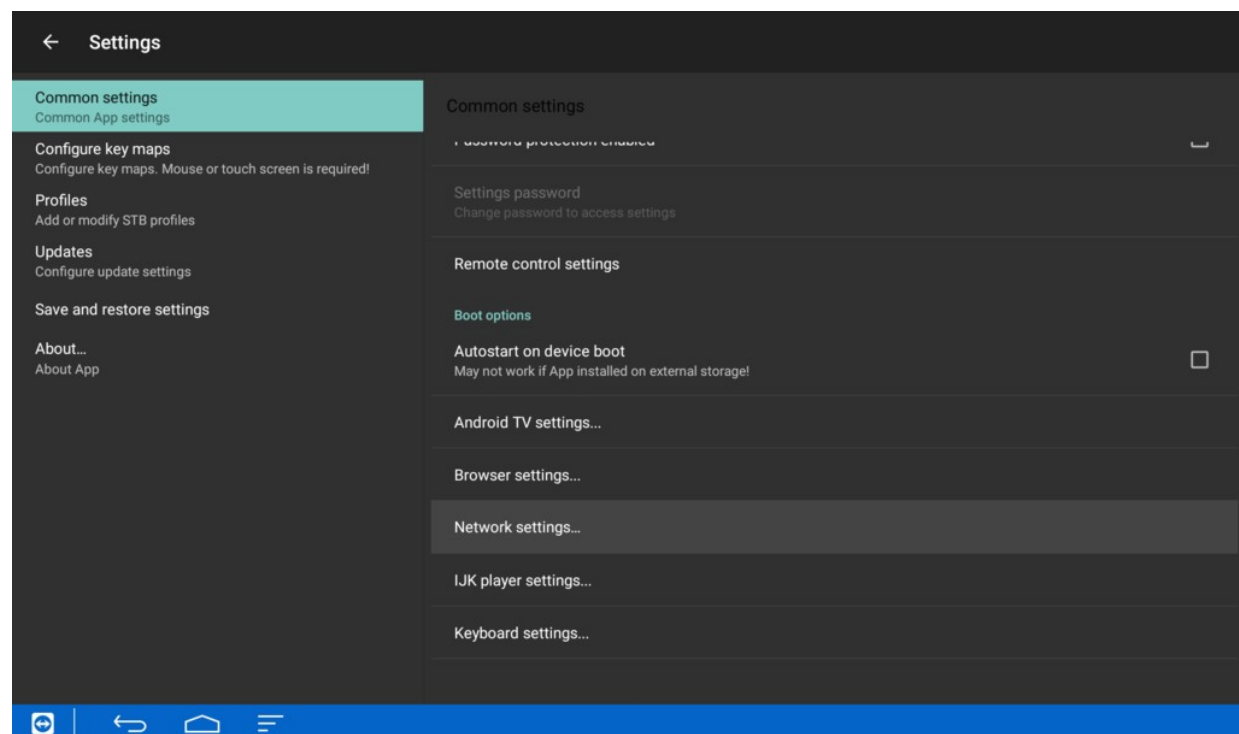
Settings

Common settings
Common App settings

Configure key maps
Configure key maps. Mouse or touch screen is required!

Profiles
Add or modify STB profiles

Updates
Configure update settings

Save and restore settings

About...
About App

Common settings

Password protection enabled

Settings password
Change password to access settings

Remote control settings

Boot options

Autostart on device boot
May not work if App installed on external storage!

Android TV settings...

Browser settings...

Network settings...

IJK player settings...

Keyboard settings...